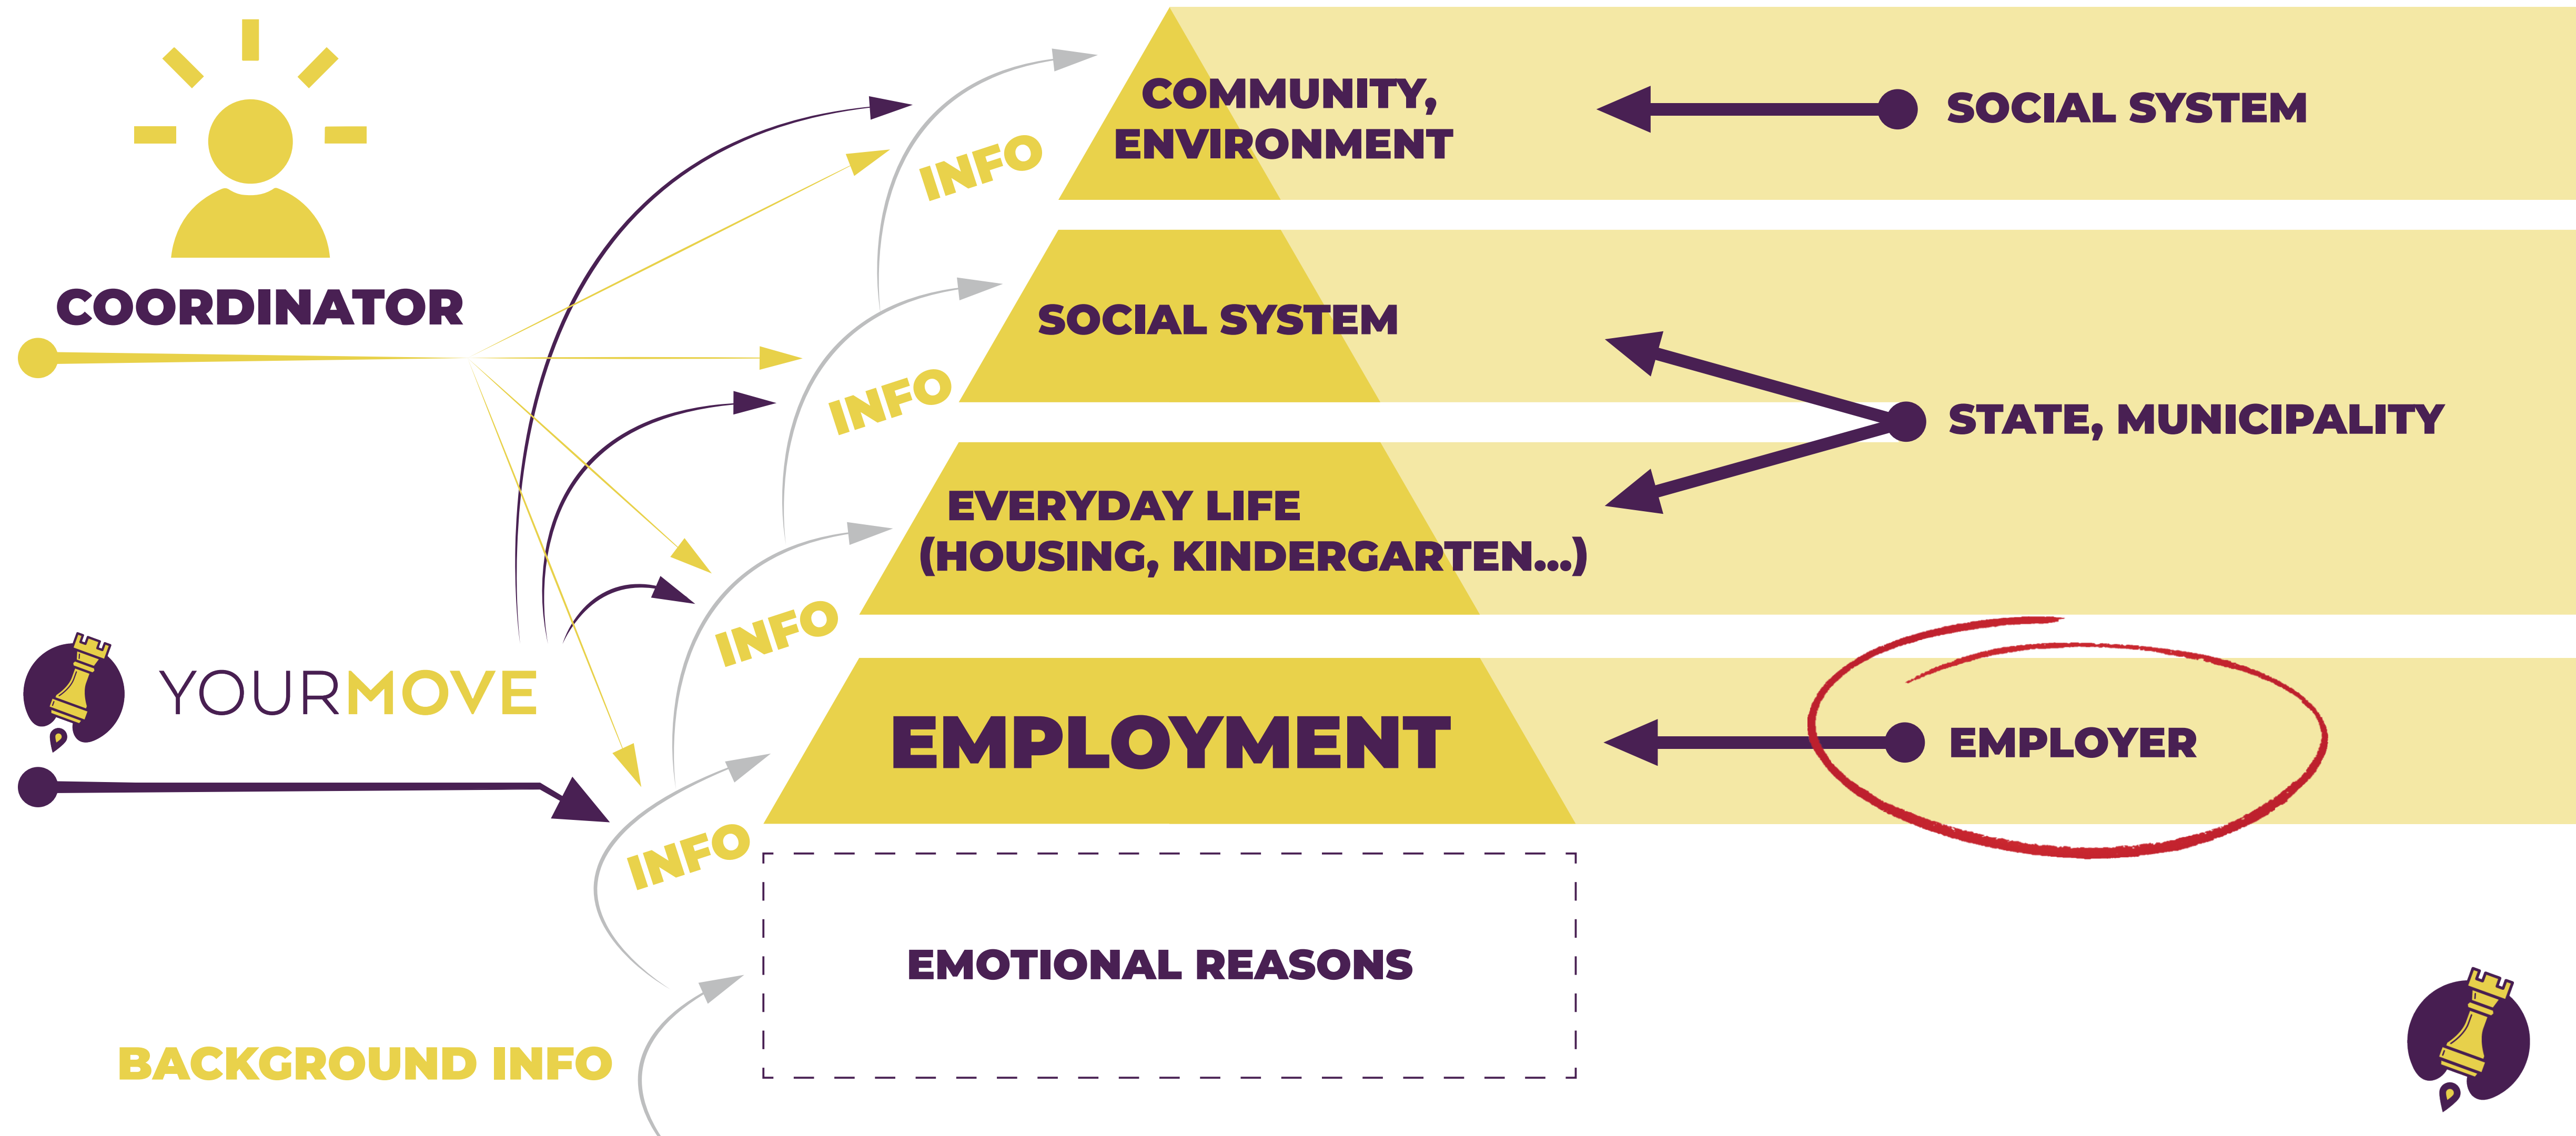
COORDINATOR

YOURMOVE

BACKGROUND INFO

INFO

INFO

INFO

INFO

COMMUNITY, ENVIRONMENT

SOCIAL SYSTEM

EVERYDAY LIFE (HOUSING, KINDERGARTEN...)

EMPLOYMENT

EMOTIONAL REASONS

SOCIAL SYSTEM

STATE, MUNICIPALITY

EMPLOYER